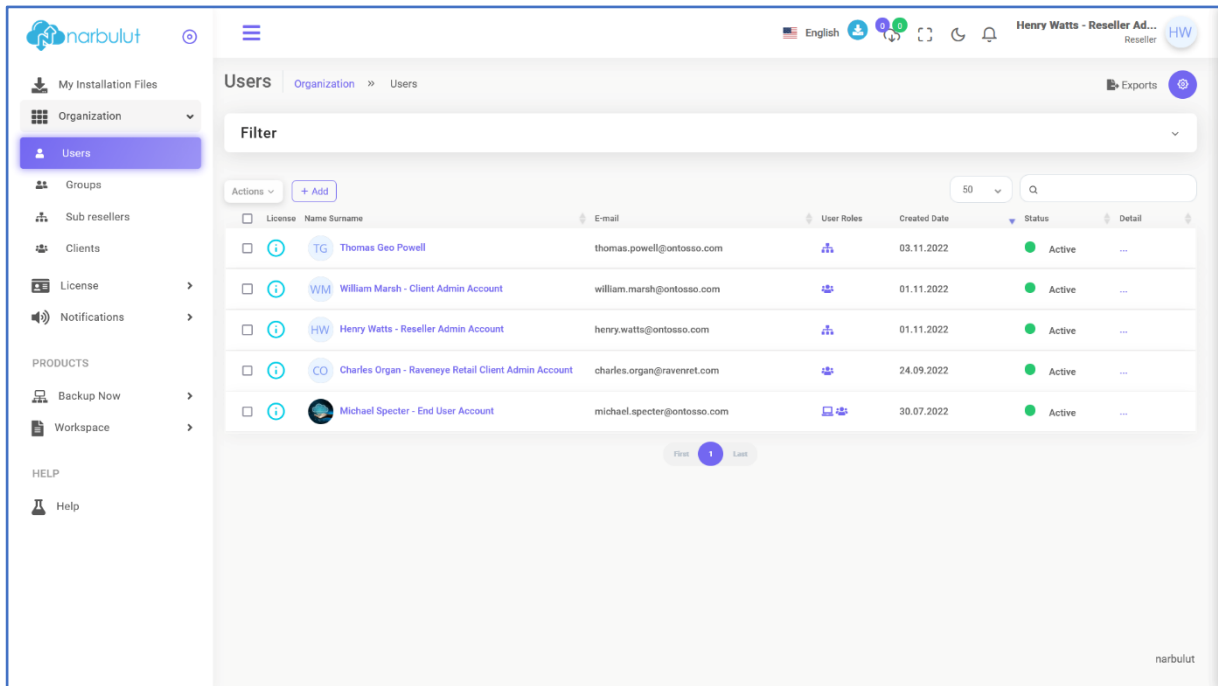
narbulut

My Installation Files
Organization
Users
Groups
Sub resellers
Clients
License
Notifications

PRODUCTS
Backup Now
Workspace

HELP
Help

English 0 0 Henry Watts - Reseller Ad... Reseller HW

Users Organization » Users

Exports

Filter

Actions + Add 50

| | License | Name Surname | E-mail | User Roles | Created Date | Status | Detail |
|---|---|---|---|---|---|---|---|
| | | TG Thomas Geo Powell | thomas.powell@ontosso.com | | 03.11.2022 | Active | ... |
| | | WM William Marsh - Client Admin Account | william.marsh@ontosso.com | | 01.11.2022 | Active | ... |
| | | HW Henry Watts - Reseller Admin Account | henry.watts@ontosso.com | | 01.11.2022 | Active | ... |
| | | CO Charles Organ - Raveneye Retail Client Admin Account | charles.organ@ravenret.com | | 24.09.2022 | Active | ... |
| | | Michael Specter - End User Account | michael.specter@ontosso.com | | 30.07.2022 | Active | ... |

First 1 Last

narbulut